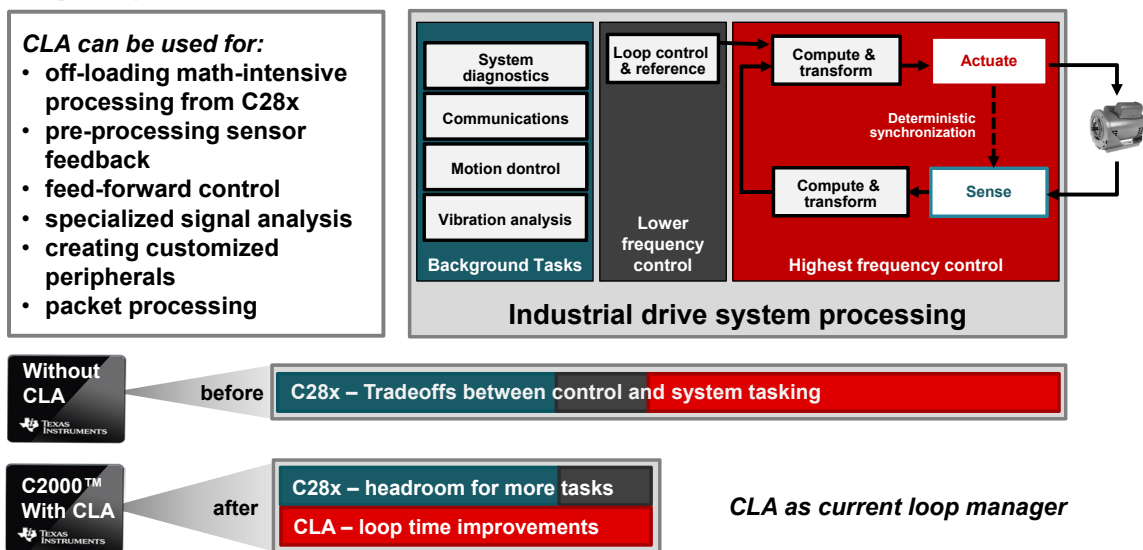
CLA can be used for:
• off-loading math-intensive processing from C28x
• pre-processing sensor feedback
• feed-forward control
• specialized signal analysis
• creating customized peripherals
• packet processing

System diagnostics

Communications

Motion dontrol

Vibration analysis

Background Tasks

Loop control & reference

Lower frequency control

Compute & transform

Actuate

Deterministic synchronization

Compute & transform

Sense

Highest frequency control

Industrial drive system processing

Without CLA

TEXAS INSTRUMENTS

before

C28x – Tradeoffs between control and system tasking

C2000™ With CLA

TEXAS INSTRUMENTS

after

C28x – headroom for more tasks

CLA – loop time improvements

CLA as current loop manager